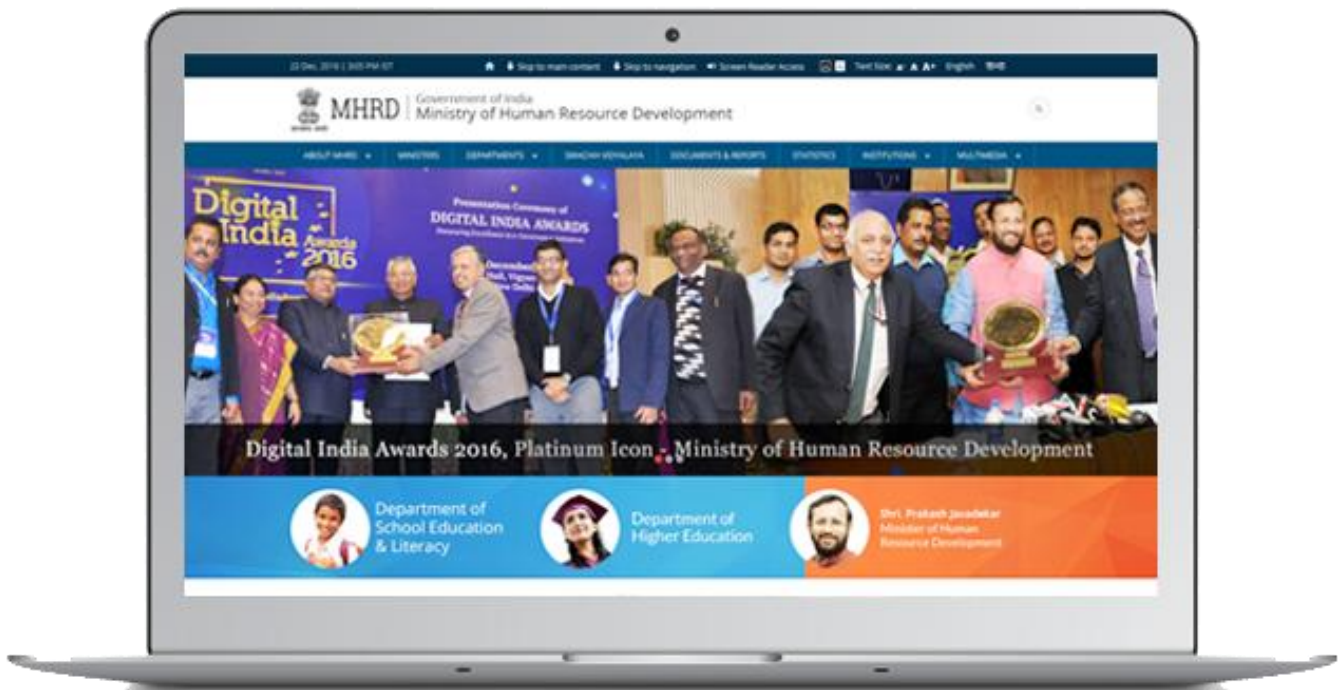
22 Dec, 2016 | 3:05 PM IST Skip to main content Skip to navigation Screen Reader Access Text Size A A A+ English हिन्दी

MHRD Government of India Ministry of Human Resource Development

ABOUT MHRD ▾ MINISTERS DEPARTMENTS ▾ SWACHH VIDYALAYA DOCUMENTS & REPORTS STATISTICS INSTITUTIONS ▾ MULTIMEDIA ▾

Digital India Awards 2016

Presentation Ceremony of DIGITAL INDIA AWARDS

Digital India Awards 2016, Platinum Icon - Ministry of Human Resource Development

Department of School Education & Literacy

Department of Higher Education

Shri. Prakash Javadekar Minister of Human Resource Development